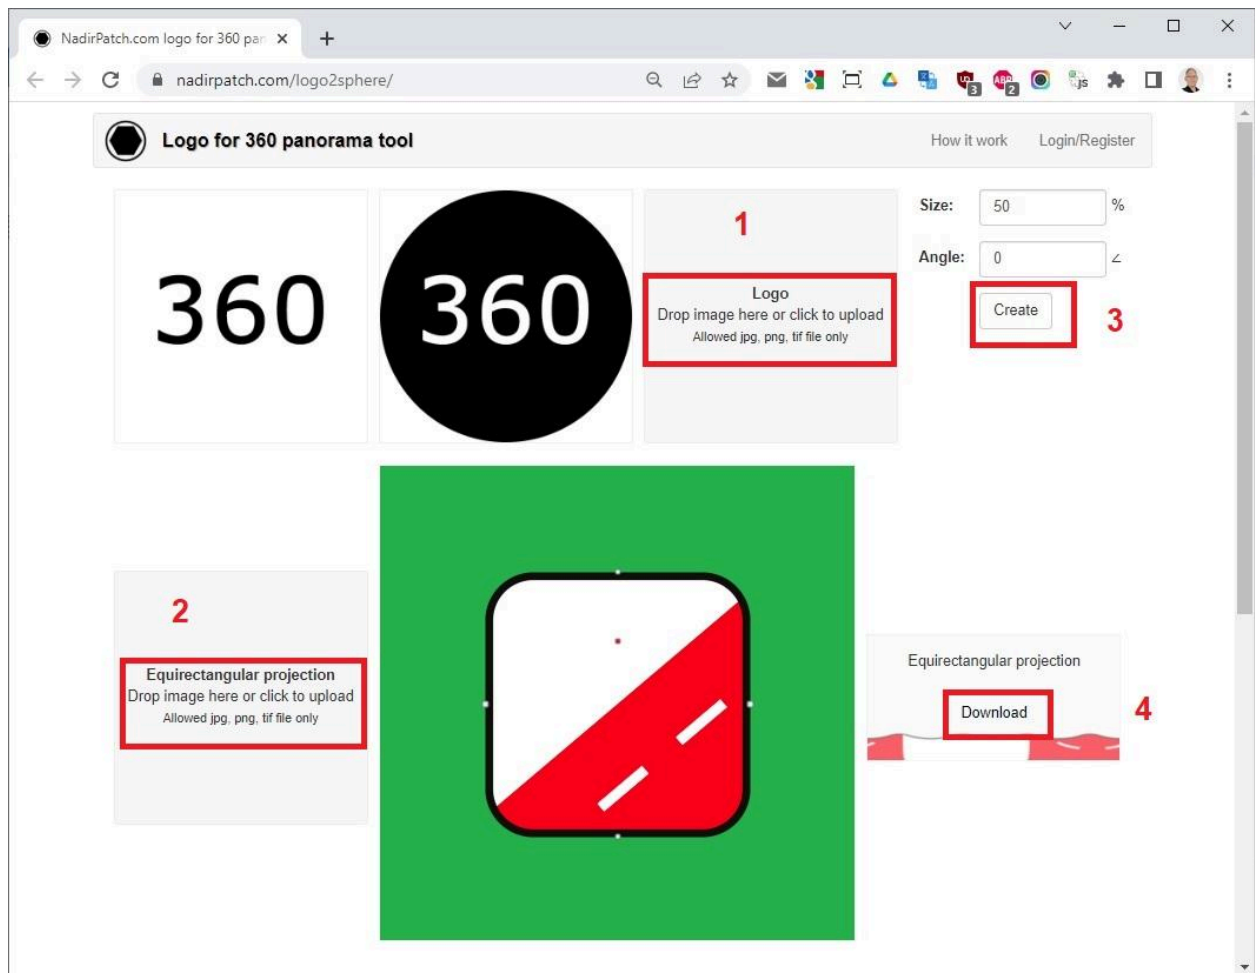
NadirPatch.com logo for 360 pan

nadirpatch.com/logo2sphere/

Logo for 360 panorama tool

How it work Login/Register

360

360

1

Logo
Drop image here or click to upload
Allowed jpg, png, tif file only

Size: 50 %

Angle: 0 ∠

Create

3

2

Equirectangular projection
Drop image here or click to upload
Allowed jpg, png, tif file only

Equirectangular projection

Download

4